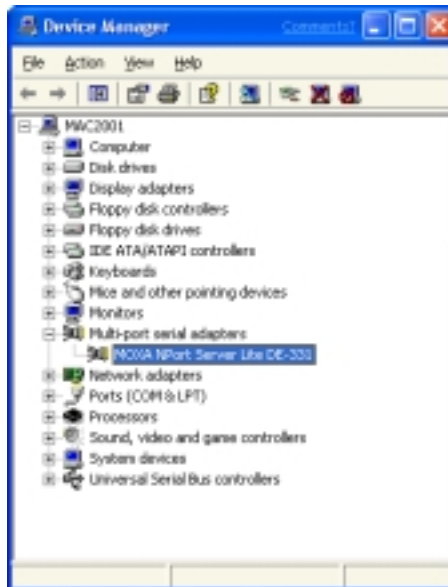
Device Manager
Comments?

File Action View Help

MAC2001
Computer
Disk drives
Display adapters
Floppy disk controllers
Floppy disk drives
IDE ATA/ATAPI controllers
Keyboards
Mice and other pointing devices
Monitors
Multi-port serial adapters
MOXA NPort Server Lite DE-33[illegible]
Network adapters
Ports (COM & LPT)
Processors
Sound, video and game controllers
System devices
Universal Serial Bus controllers